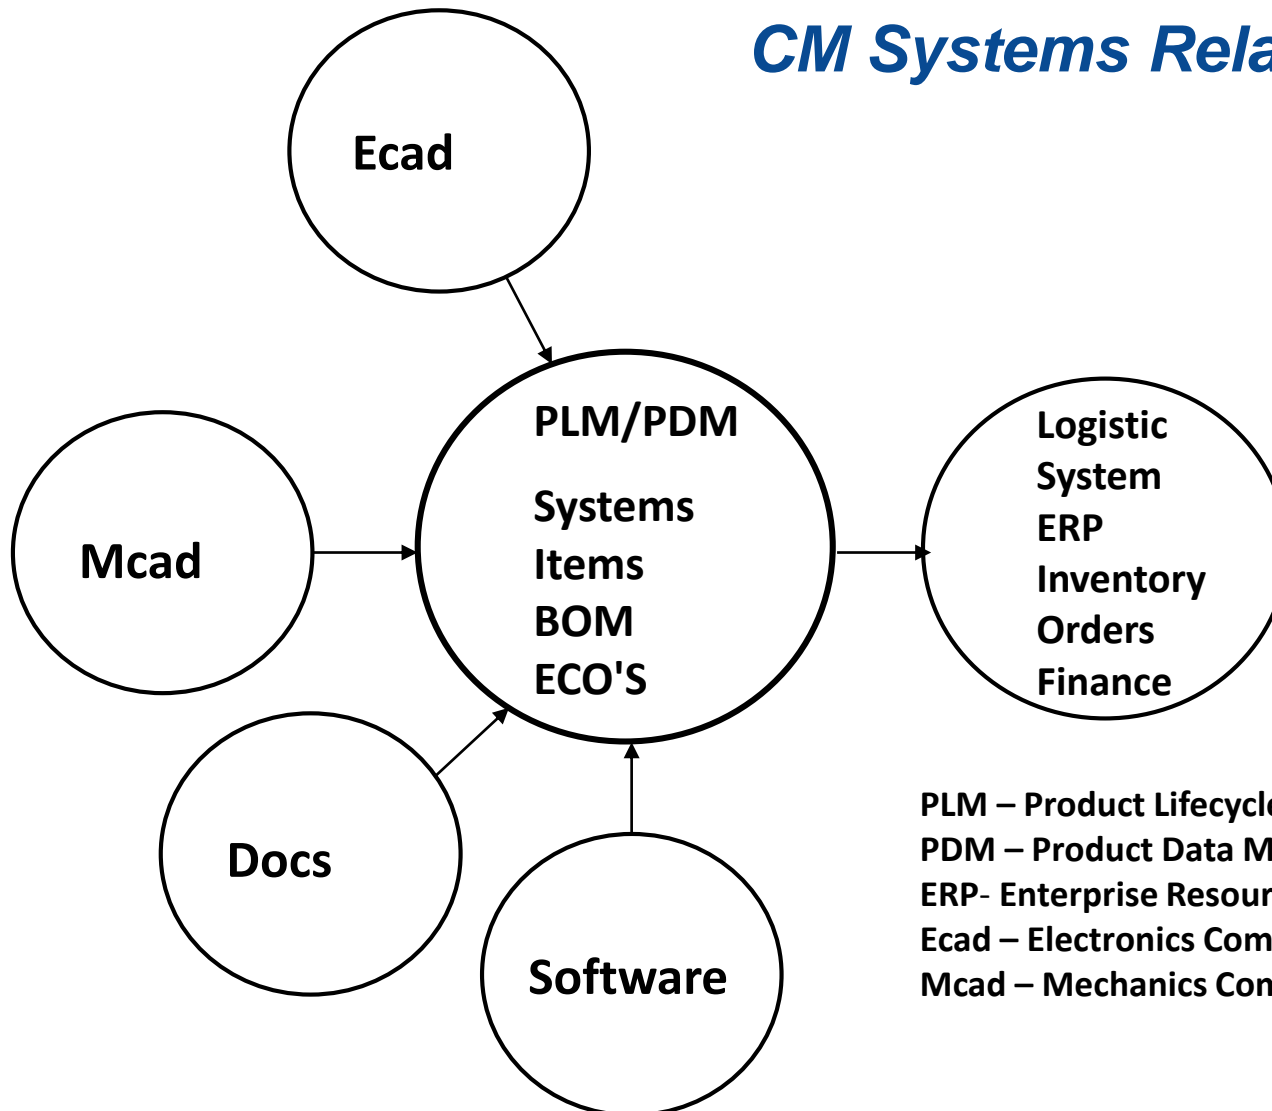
CM Systems Rela

Ecad

PLM/PDM

Systems
Items
BOM
ECO'S

Mcad

Logistic
System
ERP
Inventory
Orders
Finance

Docs

Software

PLM – Product Lifecycl
PDM – Product Data M
ERP- Enterprise Resour
Ecad – Electronics Com
Mcad – Mechanics Con